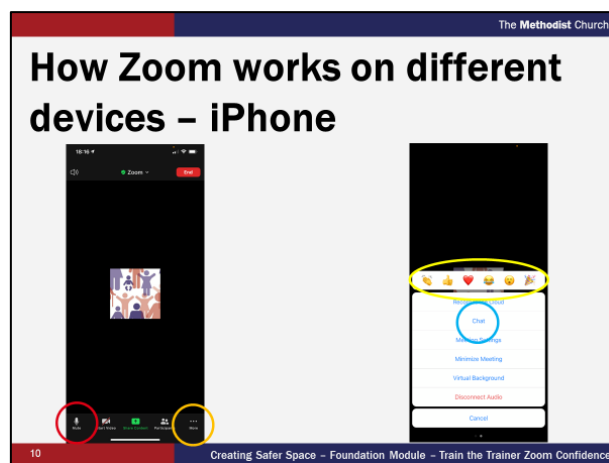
The Methodist Church

How Zoom works on different devices – iPhone

16:16

Zoom

End

Mute

Start Video

Share Content

Participants

More

Raise Hand

Chat

Meeting Settings

Minimize Meeting

Virtual Background

Disconnect Audio

Cancel

10

Creating Safer Space – Foundation Module – Train the Trainer Zoom Confidence